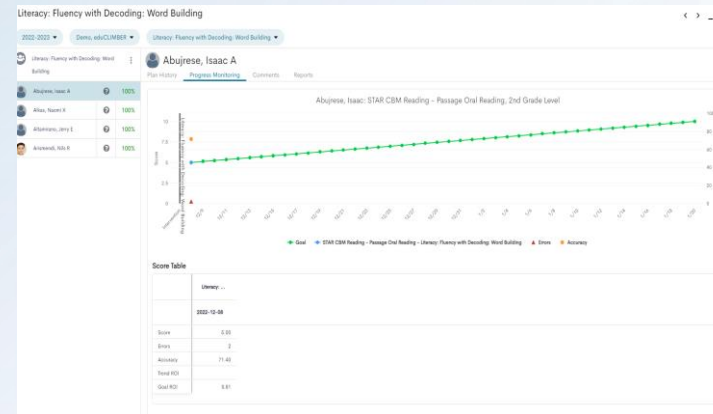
Literacy: Fluency with Decoding: Word Building

2022-2023 ▾

Demo, eduCLIMBER ▾

Literacy: Fluency with Decoding: Word Building ▾

Literacy: Fluency with Decoding: Word Building

Abujrese, Isaac A 100%

Aliaa, Naomi X 100%

Altamirano, Jerry E 100%

Aranewski, Nils R 100%

Abujrese, Isaac A

Plan History Progress Monitoring Comments Reports

Abujrese, Isaac: STAR CBM Reading - Passage Oral Reading, 2nd Grade Level

10

7.5

5

2.5

0

Score

100

80

60

40

20

0

● Goal ● STAR CBM Reading - Passage Oral Reading - Literacy: Fluency with Decoding: Word Building ▲ Errors ● Accuracy

Score Table

| | Literacy: ... |
|---|---|
| | 2022-12-08 |
| Score | 5.00 |
| Errors | 2 |
| Accuracy | 71.40 |
| Trend ROI | |
| Goal ROI | 0.61 |